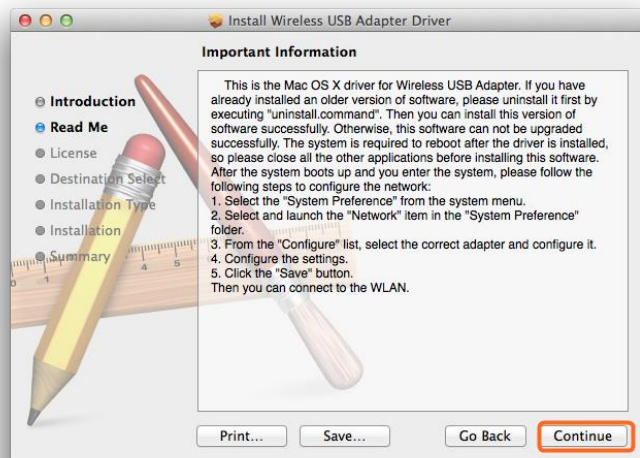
Install Wireless USB Adapter Driver

Important Information

Introduction
Read Me
License
Destination Select
Installation Type
Installation
Summary

This is the Mac OS X driver for Wireless USB Adapter. If you have already installed an older version of software, please uninstall it first by executing "uninstall.command". Then you can install this version of software successfully. Otherwise, this software can not be upgraded successfully. The system is required to reboot after the driver is installed, so please close all the other applications before installing this software. After the system boots up and you enter the system, please follow the following steps to configure the network:
1. Select the "System Preference" from the system menu.
2. Select and launch the "Network" item in the "System Preference" folder.
3. From the "Configure" list, select the correct adapter and configure it.
4. Configure the settings.
5. Click the "Save" button.
Then you can connect to the WLAN.

Print... Save... Go Back Continue